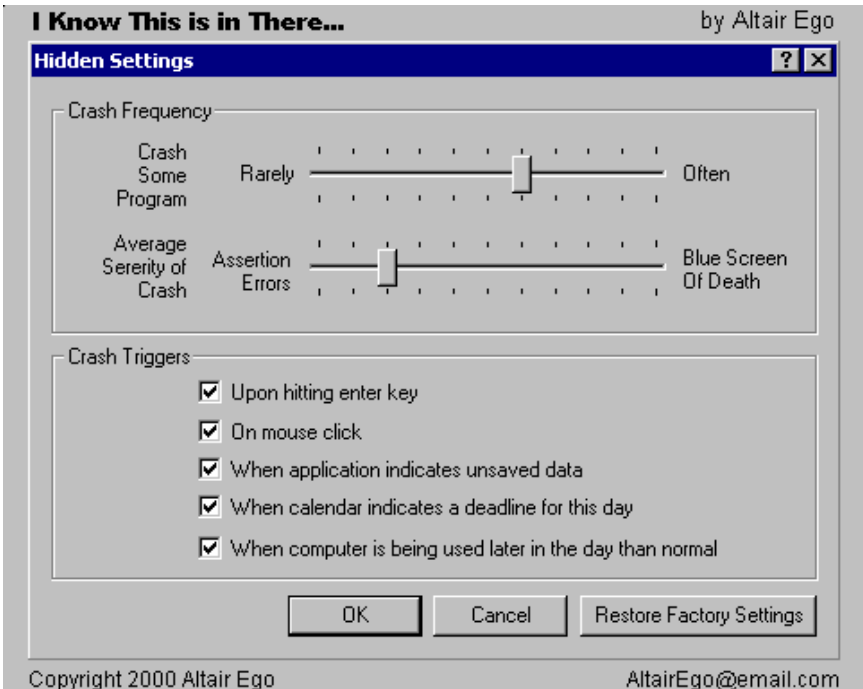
I Know This is in There...

by Altair Ego

Hidden Settings

?

Crash Frequency

Crash Some Program

Rarely

Often

Average Sererity of Crash

Assertion Errors

Blue Screen Of Death

Crash Triggers

Upon hitting enter key

On mouse click

When application indicates unsaved data

When calendar indicates a deadline for this day

When computer is being used later in the day than normal

OK

Cancel

Restore Factory Settings

Copyright 2000 Altair Ego

AltairEgo@email.com